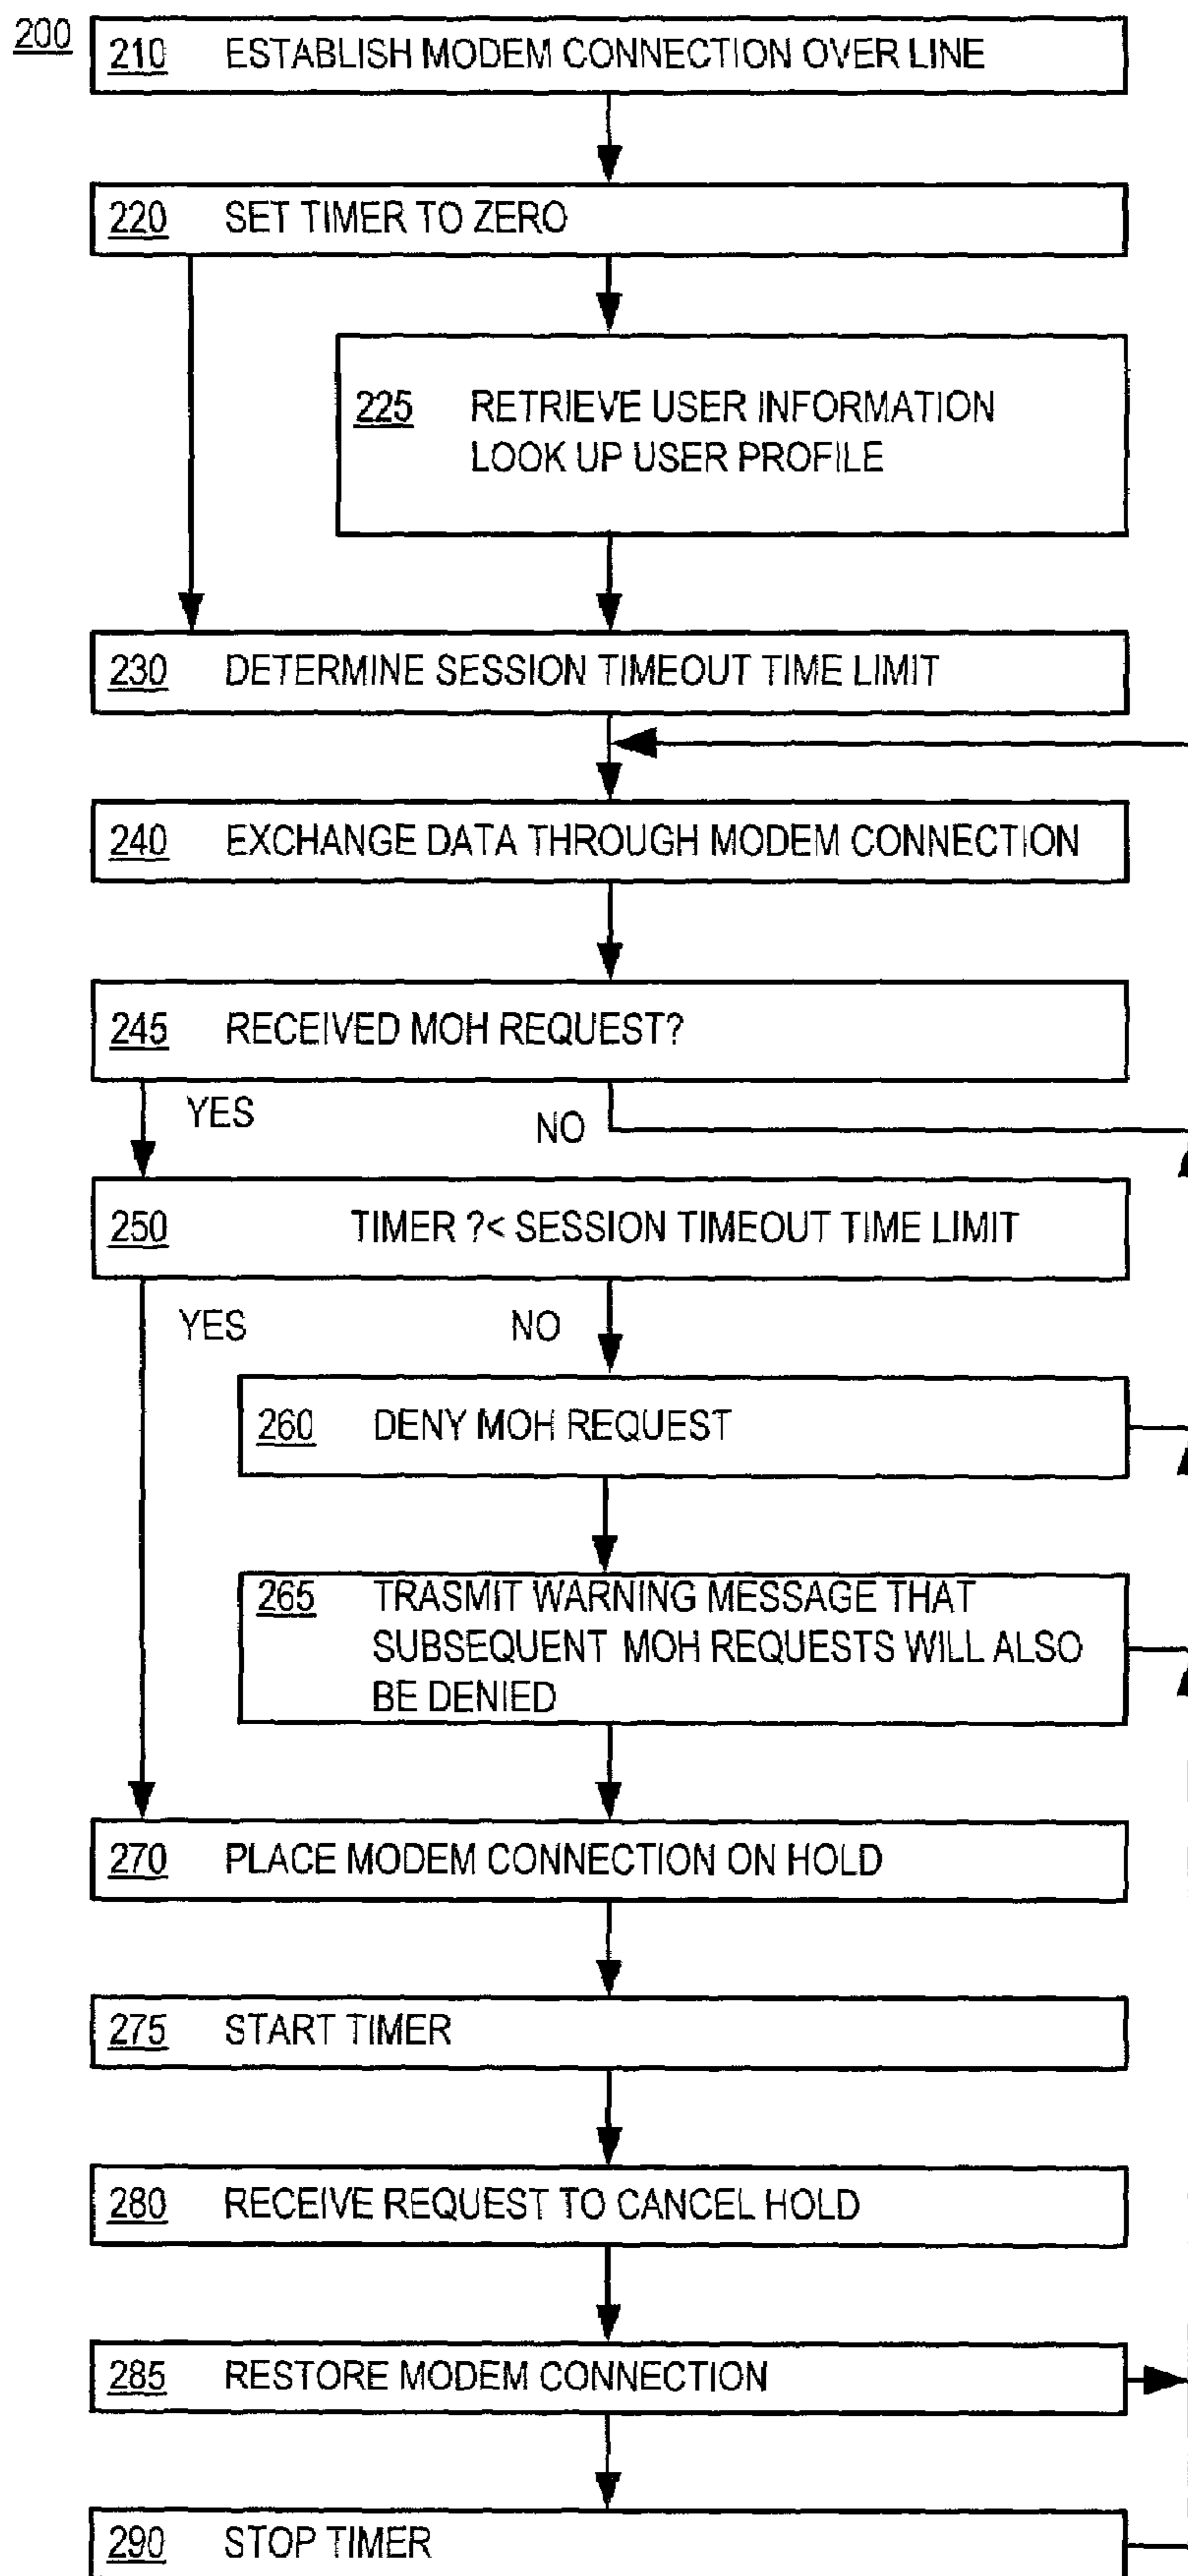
200

210 ESTABLISH MODEM CONNECTION OVER LINE

220 SET TIMER TO ZERO

225 RETRIEVE USER INFORMATION
LOOK UP USER PROFILE

230 DETERMINE SESSION TIMEOUT TIME LIMIT

240 EXCHANGE DATA THROUGH MODEM CONNECTION

245 RECEIVED MOH REQUEST?

YES

NO

250 TIMER ?< SESSION TIMEOUT TIME LIMIT

YES

NO

260 DENY MOH REQUEST

265 TRASMIT WARNING MESSAGE THAT SUBSEQUENT MOH REQUESTS WILL ALSO BE DENIED

270 PLACE MODEM CONNECTION ON HOLD

275 START TIMER

280 RECEIVE REQUEST TO CANCEL HOLD

285 RESTORE MODEM CONNECTION

290 STOP TIMER